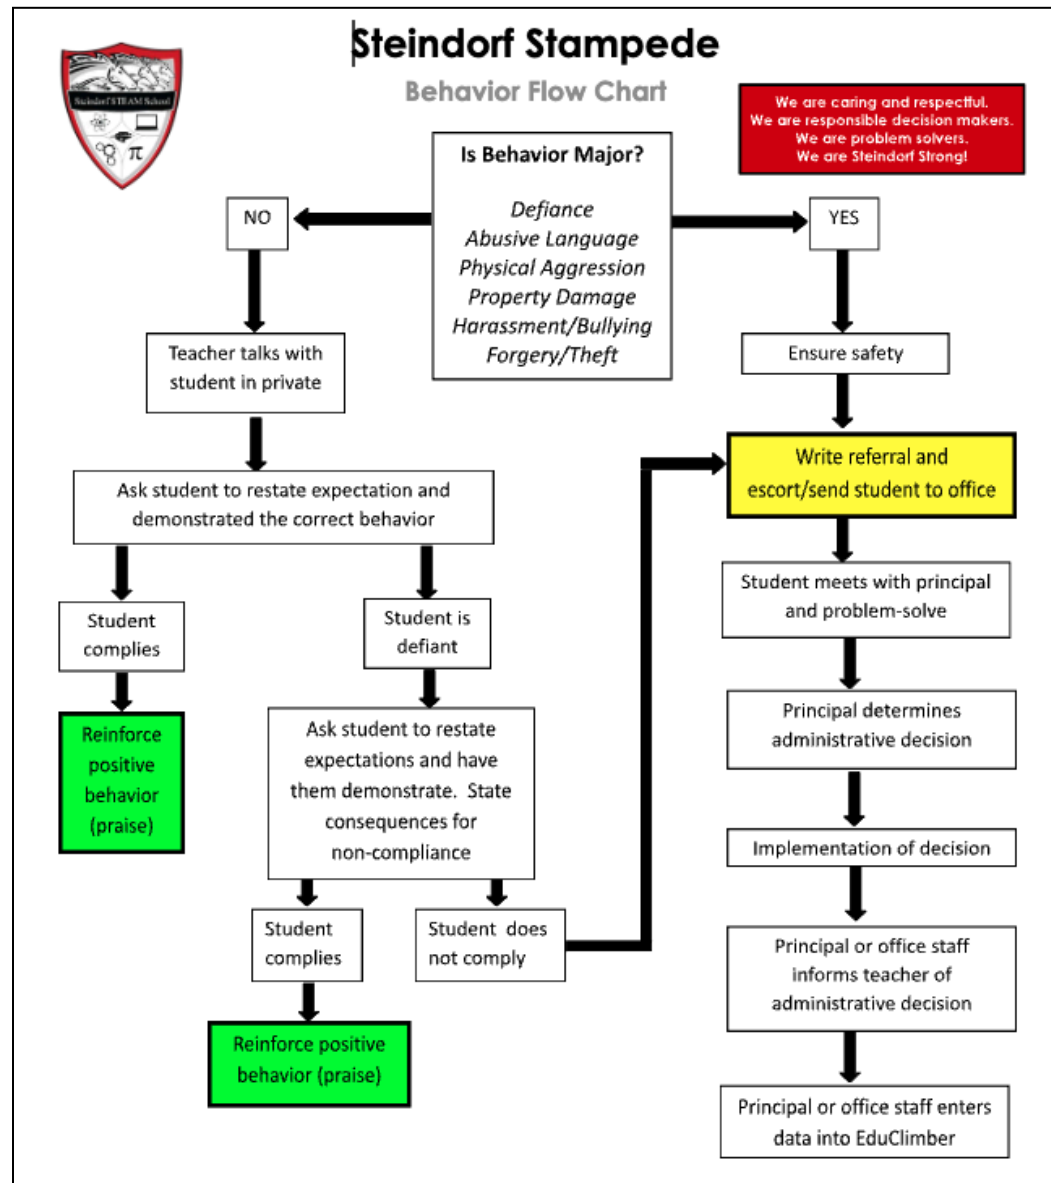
Steindorf STEAM School

Steindorf Stampede

Behavior Flow Chart

We are caring and respectful.
We are responsible decision makers.
We are problem solvers.
We are Steindorf Strong!

Is Behavior Major?

Defiance
Abusive Language
Physical Aggression
Property Damage
Harassment/Bullying
Forgery/Theft

NO

Teacher talks with student in private

Ask student to restate expectation and demonstrated the correct behavior

Student complies

Reinforce positive behavior (praise)

Student is defiant

Ask student to restate expectations and have them demonstrate. State consequences for non-compliance

Student complies

Reinforce positive behavior (praise)

Student does not comply

YES

Ensure safety

Write referral and escort/send student to office

Student meets with principal and problem-solve

Principal determines administrative decision

Implementation of decision

Principal or office staff informs teacher of administrative decision

Principal or office staff enters data into EduClimber